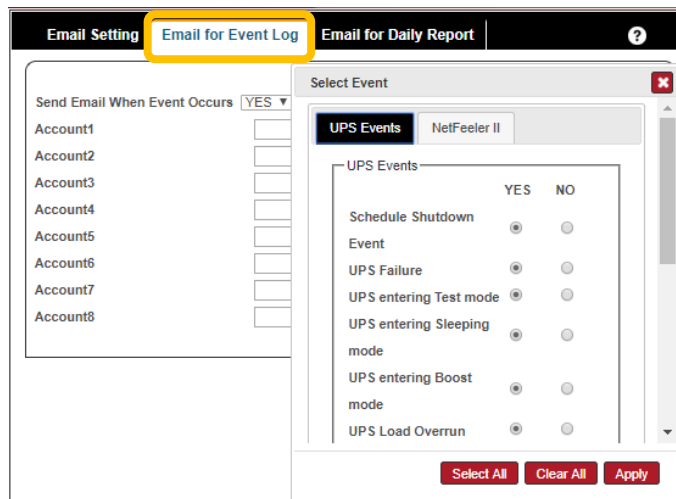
Email Setting | Email for Event Log | Email for Daily Report | ?

Send Email When Event Occurs YES ▼

Account1
Account2
Account3
Account4
Account5
Account6
Account7
Account8

Select Event ✖

UPS Events | NetFeeler II

UPS Events

| | YES | NO |
|---|---|---|
| Schedule Shutdown Event | ◉ | ○ |
| UPS Failure | ◉ | ○ |
| UPS entering Test mode | ◉ | ○ |
| UPS entering Sleeping mode | ◉ | ○ |
| UPS entering Boost mode | ◉ | ○ |
| UPS Load Overrun | ◉ | ○ |

Select All | Clear All | Apply